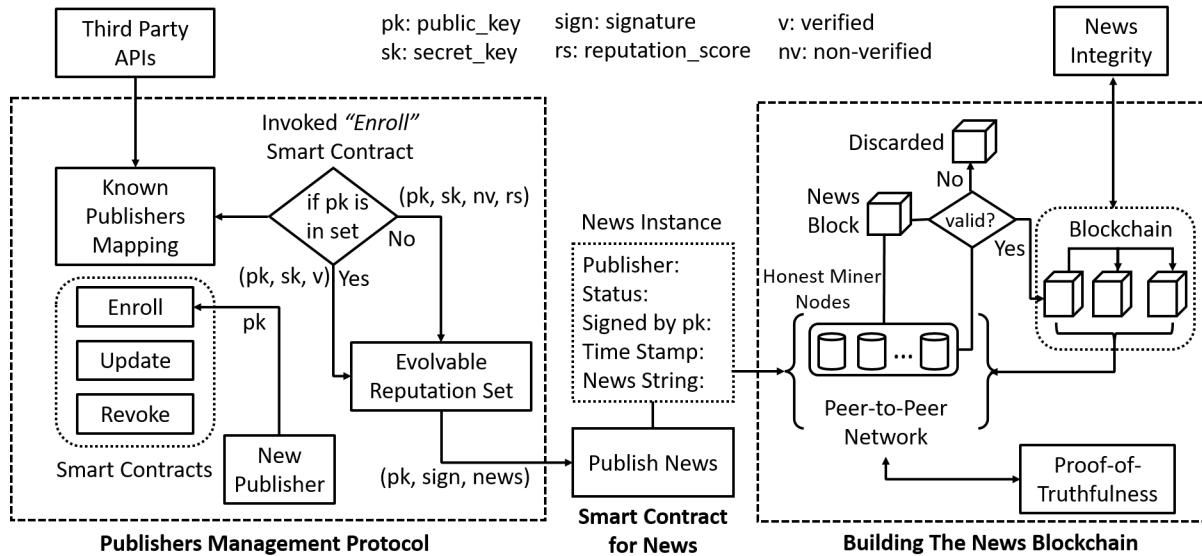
Third Party APIs

pk: public_key
sk: secret_key

sign: signature
rs: reputation_score

v: verified
nv: non-verified

News Integrity

Invoked *"Enroll"* Smart Contract

Known Publishers Mapping

if pk is in set

(pk, sk, nv, rs)

No

(pk, sk, v)

Yes

Enroll

Update

Revoke

pk

Smart Contracts

New Publisher

Evolvable Reputation Set

(pk, sign, news)

News Instance

Publisher:
Status:
Signed by pk:
Time Stamp:
News String:

Publish News

Discarded

No

News Block

valid?

Yes

Blockchain

Honest Miner Nodes

...

Peer-to-Peer Network

Proof-of-Truthfulness

**Publishers Management Protocol**

**Smart Contract for News**

**Building The News Blockchain**